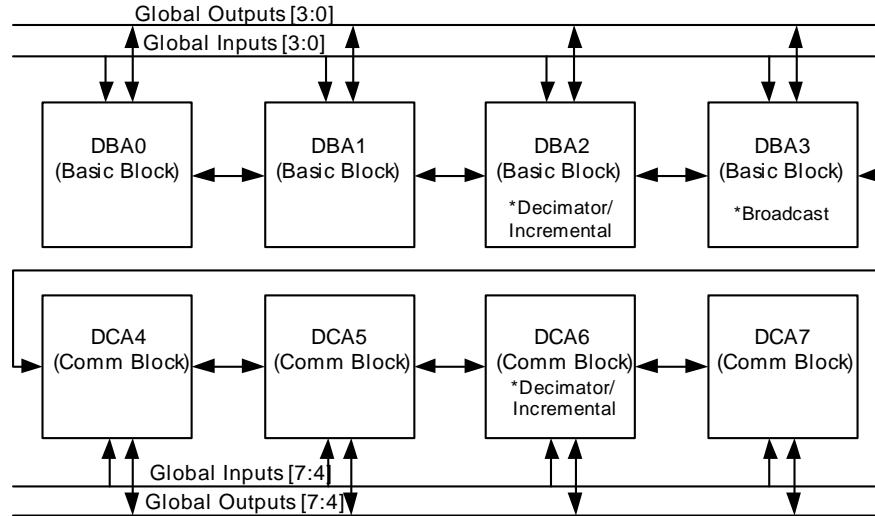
Global Outputs [3:0]
Global Inputs [3:0]

DBA0
(Basic Block)

DBA1
(Basic Block)

DBA2
(Basic Block)
*Decimator/
Incremental

DBA3
(Basic Block)
*Broadcast

DCA4
(Comm Block)

DCA5
(Comm Block)

DCA6
(Comm Block)
*Decimator/
Incremental

DCA7
(Comm Block)

Global Inputs [7:4]
Global Outputs [7:4]